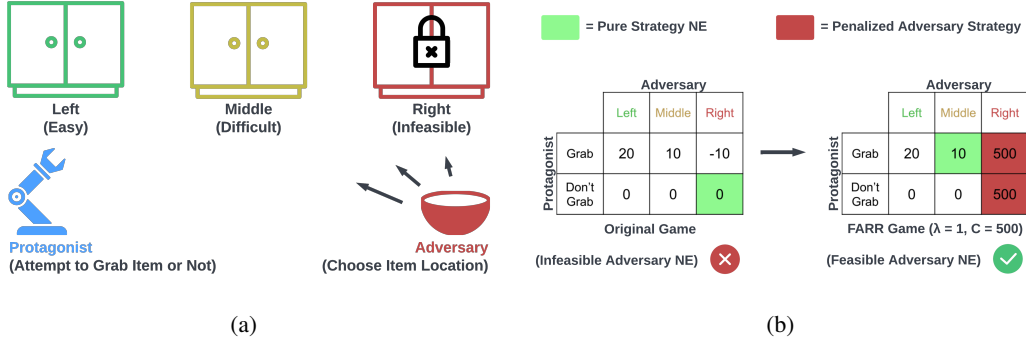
Left
(Easy)

Middle
(Difficult)

Right
(Infeasible)

Protagonist
(Attempt to Grab Item or Not)

Adversary
(Choose Item Location)

(a)

= Pure Strategy NE

= Penalized Adversary Strategy

Adversary

Protagonist

| | Left | Middle | Right |
|---|---|---|---|
| Grab | 20 | 10 | -10 |
| Don't Grab | 0 | 0 | 0 |

Original Game

(Infeasible Adversary NE)

Adversary

Protagonist

| | Left | Middle | Right |
|---|---|---|---|
| Grab | 20 | 10 | 500 |
| Don't Grab | 0 | 0 | 500 |

FARR Game (λ = 1, C = 500)

(Feasible Adversary NE)

(b)